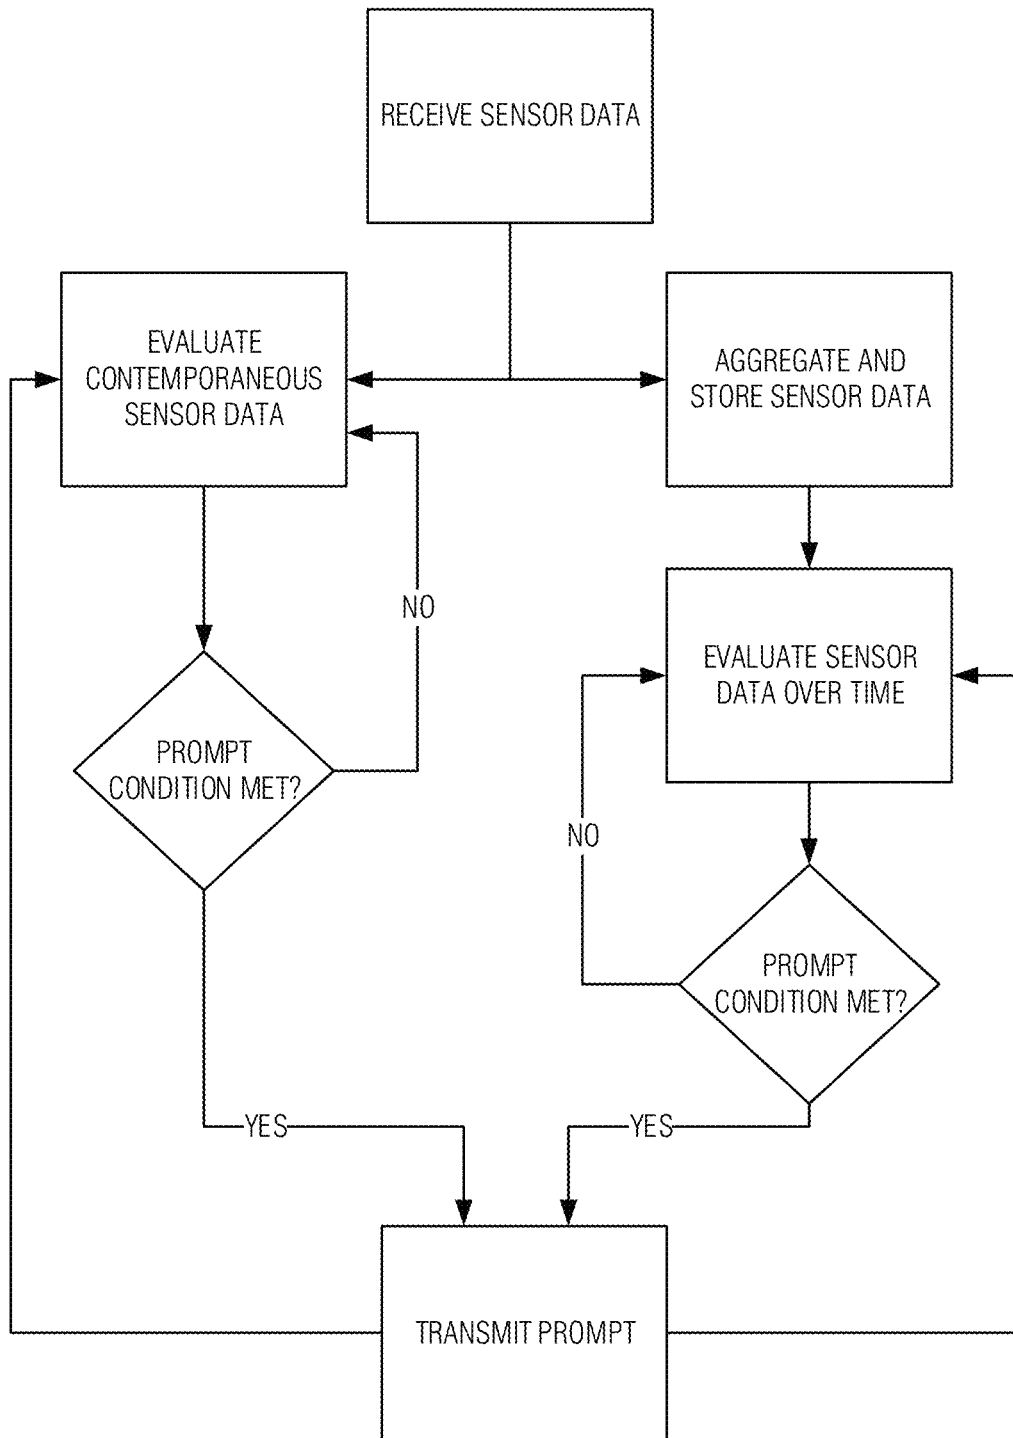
RECEIVE SENSOR DATA

EVALUATE CONTEMPORANEOUS SENSOR DATA

AGGREGATE AND STORE SENSOR DATA

NO

PROMPT CONDITION MET?

EVALUATE SENSOR DATA OVER TIME

NO

PROMPT CONDITION MET?

YES

YES

TRANSMIT PROMPT